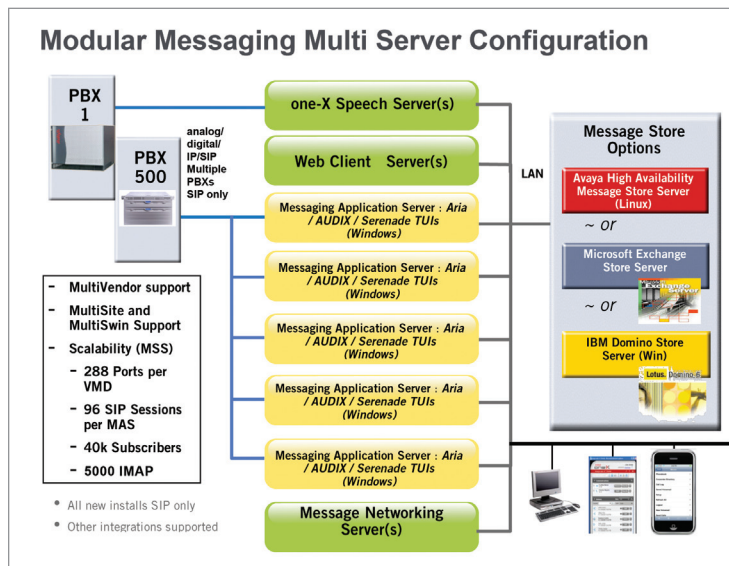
Modular Messaging Multi Server Configuration

PBX 1

PBX 500

analog/ digital/ IP/SIP Multiple PBXs SIP only

one-X Speech Server(s)

Web Client Server(s)

Messaging Application Server : *Aria / AUDIX / Serenade TUIs (Windows)*

Messaging Application Server : *Aria / AUDIX / Serenade TUIs (Windows)*

Messaging Application Server : *Aria / AUDIX / Serenade TUIs (Windows)*

Messaging Application Server : *Aria / AUDIX / Serenade TUIs (Windows)*

Messaging Application Server : *Aria / AUDIX / Serenade TUIs (Windows)*

Message Networking Server(s)

LAN

Message Store Options

Avaya High Availability Message Store Server (Linux)

~ or

Microsoft Exchange Store Server

Exchange Server

~ or

IBM Domino Store Server (Win)

Lotus. Domino 6

- MultiVendor support
- MultiSite and MultiSwin Support
- Scalability (MSS)
 - 288 Ports per VMD
 - 96 SIP Sessions per MAS
 - 40k Subscribers
 - 5000 IMAP

• All new installs SIP only
• Other integrations supported